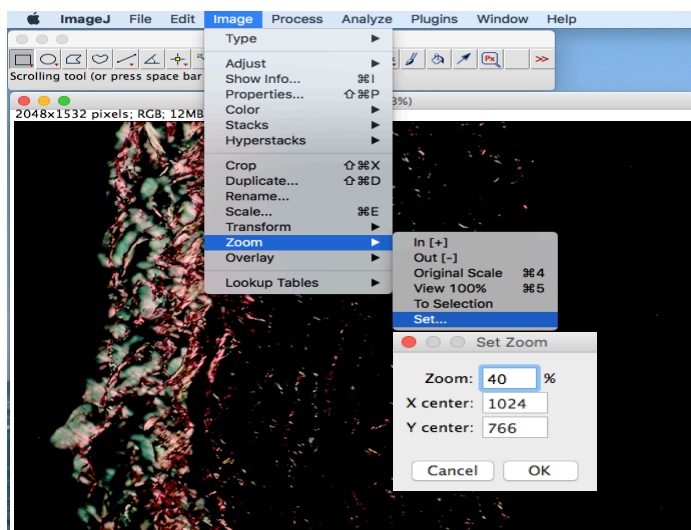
ImageJ File Edit Image Process Analyze Plugins Window Help

Scrolling tool (or press space bar

2048x1532 pixels; RGB; 12MB

3%)

Type
Adjust
Show Info... ⌘I
Properties... ⇧⌘P
Color
Stacks
Hyperstacks
Crop ⇧⌘X
Duplicate... ⇧⌘D
Rename...
Scale... ⌘E
Transform
Zoom
Overlay
Lookup Tables

In [+]
Out [-]
Original Scale ⌘4
View 100% ⌘5
To Selection
Set...

Set Zoom

Zoom: 40 %
X center: 1024
Y center: 766

Cancel OK